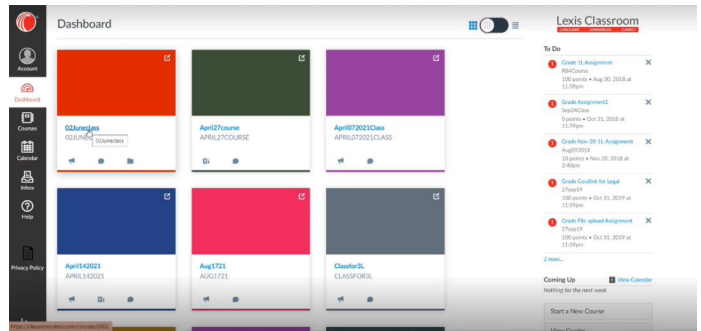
Account

Dashboard

Courses

Calendar

Inbox

Help

Privacy Policy

Dashboard

02JuneClass
02JUNE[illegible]
02JuneClass

April27course
APRIL27COURSE

April072021Class
APRIL072021CLASS

April142021
APRIL142021

Aug1721
AUG1721

Classfor3L
CLASSFOR3L

Lexis Classroom
CONSULTANT · ADMINISTRATE · CONNECT

To Do

Grade 1L Assignment
RBACourse
100 points • Aug 30, 2018 at 11:59pm

Grade Assignment1
Sep24Class
0 points • Oct 31, 2018 at 11:59pm

Grade Nov-20-1L-Assignment
Aug092018
10 points • Nov 20, 2018 at 2:40pm

Grade Coutlink for Legal
27sep19
100 points • Oct 31, 2019 at 11:59pm

Grade File upload Assigment
27sep19
100 points • Oct 31, 2019 at 11:59pm

2 more...

Coming Up
View Calendar
Nothing for the next week

Start a New Course

View Grades

https://classroom.lexis.com/courses/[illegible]